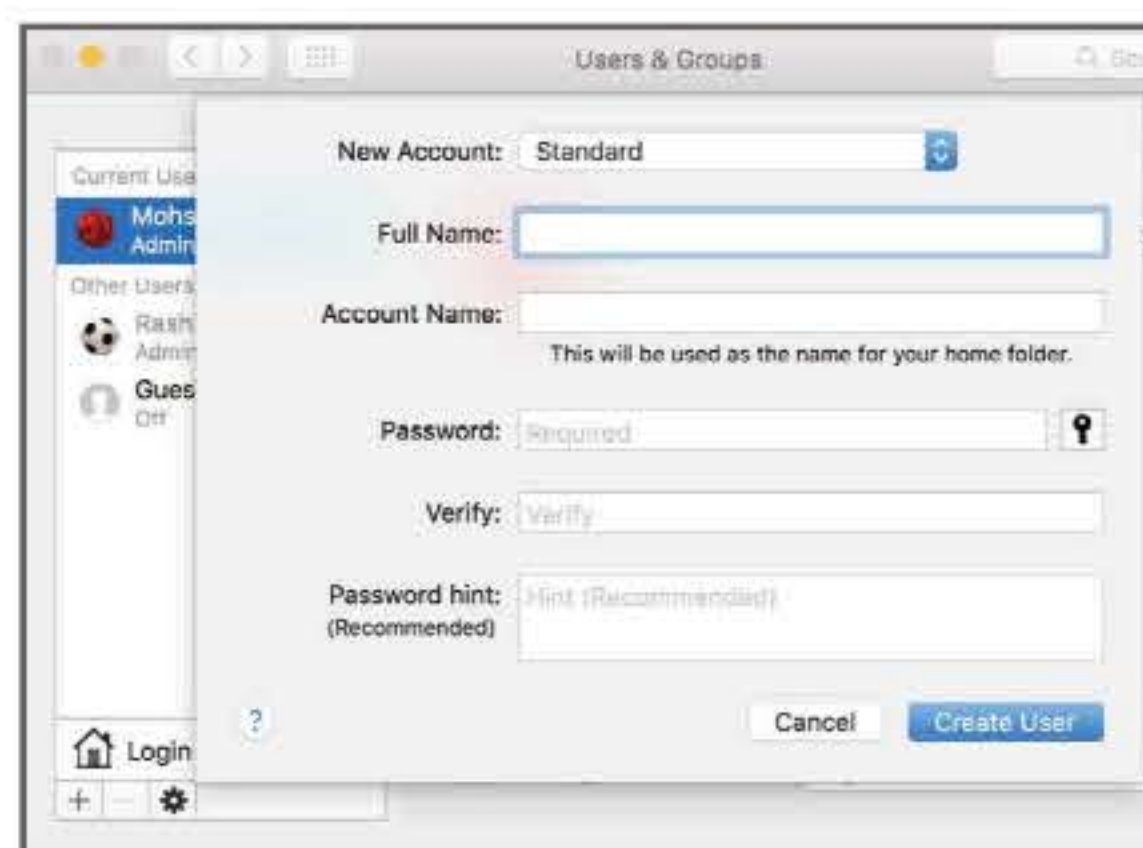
Users & Groups

Se

Current Use
Mohs
Admin
Other Users
Rash
Admin
Gues
Off

New Account: Standard

Full Name:

Account Name:

This will be used as the name for your home folder.

Password: Required

Verify: Verify

Password hint: (Recommended) Hint (Recommended)

?

Cancel Create User

Login

+ −